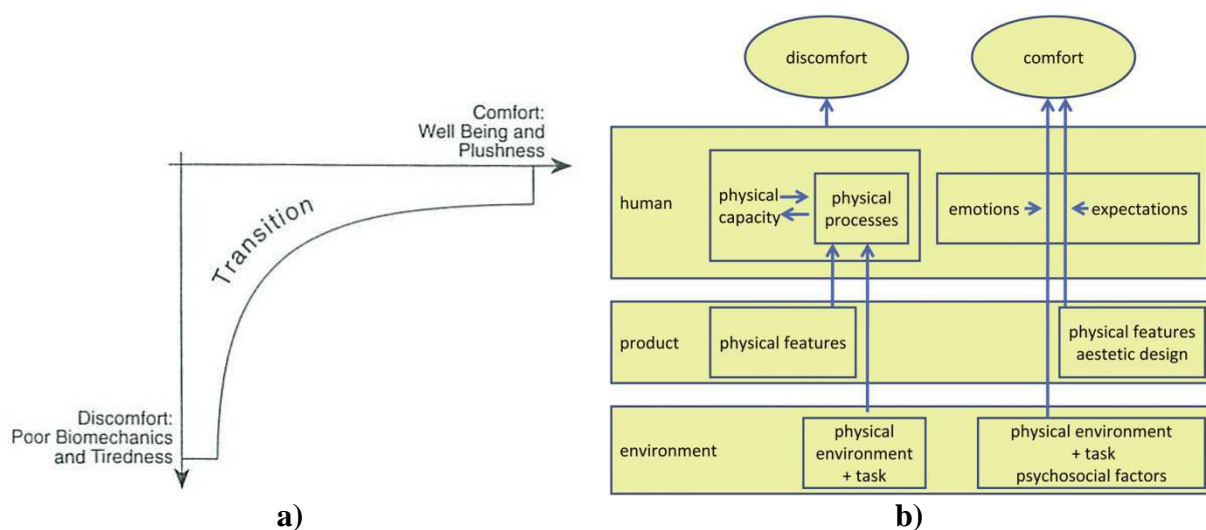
Comfort: Well Being and Plushness

Transition

Discomfort: Poor Biomechanics and Tiredness

a)

discomfort

comfort

human

physical capacity

physical processes

emotions

expectations

product

physical features

physical features aestetic design

environment

physical environment + task

physical environment + task psychosocial factors

b)